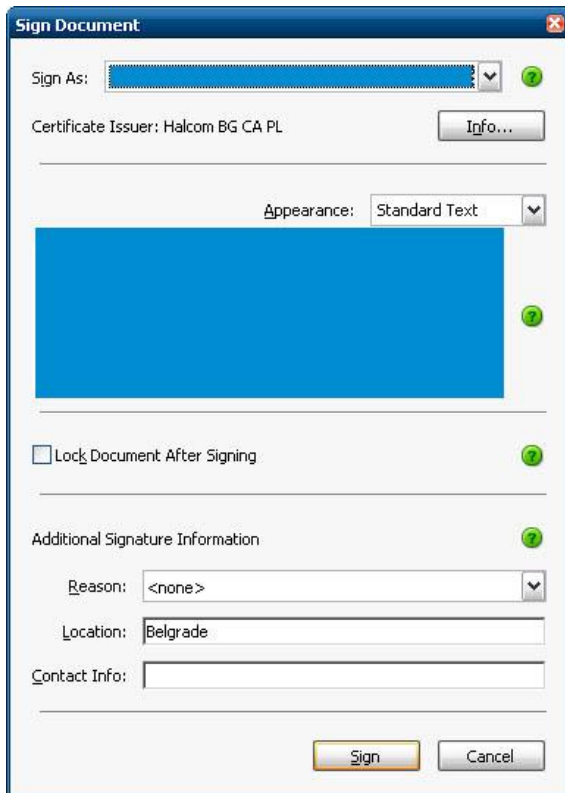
Sign Document

Sign As:

Certificate Issuer: Halcom BG CA PL

Info...

Appearance: Standard Text

Lock Document After Signing

Additional Signature Information

Reason: <none>

Location: Belgrade

Contact Info:

Sign

Cancel